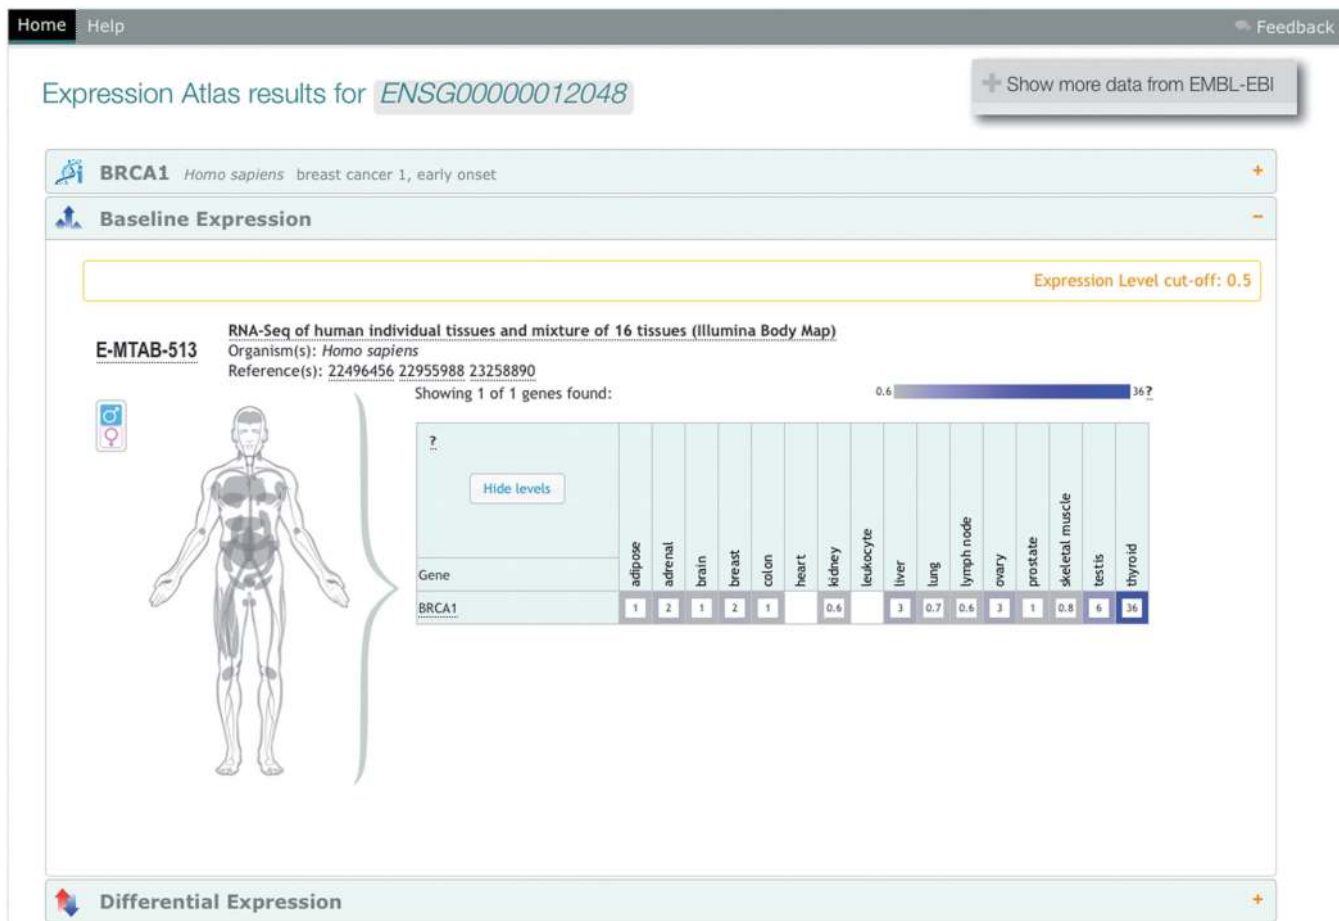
Home Help Feedback

Expression Atlas results for ENSG00000012048

Show more data from EMBL-EBI

BRCA1 Homo sapiens breast cancer 1, early onset +

Baseline Expression −

Expression Level cut-off: 0.5

E-MTAB-513

RNA-Seq of human individual tissues and mixture of 16 tissues (Illumina Body Map)
Organism(s): Homo sapiens
Reference(s): 22496456 22955988 23258890

Showing 1 of 1 genes found:

0.6 36?

?

Hide levels

| Gene | adipose | adrenal | brain | breast | colon | heart | kidney | leukocyte | liver | lung | lymph node | ovary | prostate | skeletal muscle | testis | thyroid |
|---|---|---|---|---|---|---|---|---|---|---|---|---|---|---|---|---|
| BRCA1 | 1 | 2 | 1 | 2 | 1 | | 0.6 | | 3 | 0.7 | 0.6 | 3 | 1 | 0.8 | 6 | 36 |

Differential Expression +